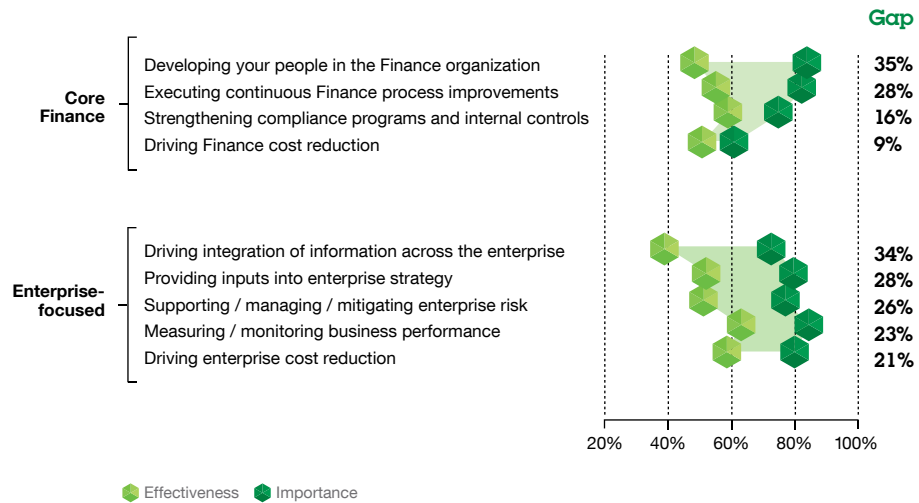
Gap

Core Finance

Developing your people in the Finance organization 35%
Executing continuous Finance process improvements 28%
Strengthening compliance programs and internal controls 16%
Driving Finance cost reduction 9%

Enterprise-focused

Driving integration of information across the enterprise 34%
Providing inputs into enterprise strategy 28%
Supporting / managing / mitigating enterprise risk 26%
Measuring / monitoring business performance 23%
Driving enterprise cost reduction 21%

20% 40% 60% 80% 100%

Effectiveness Importance